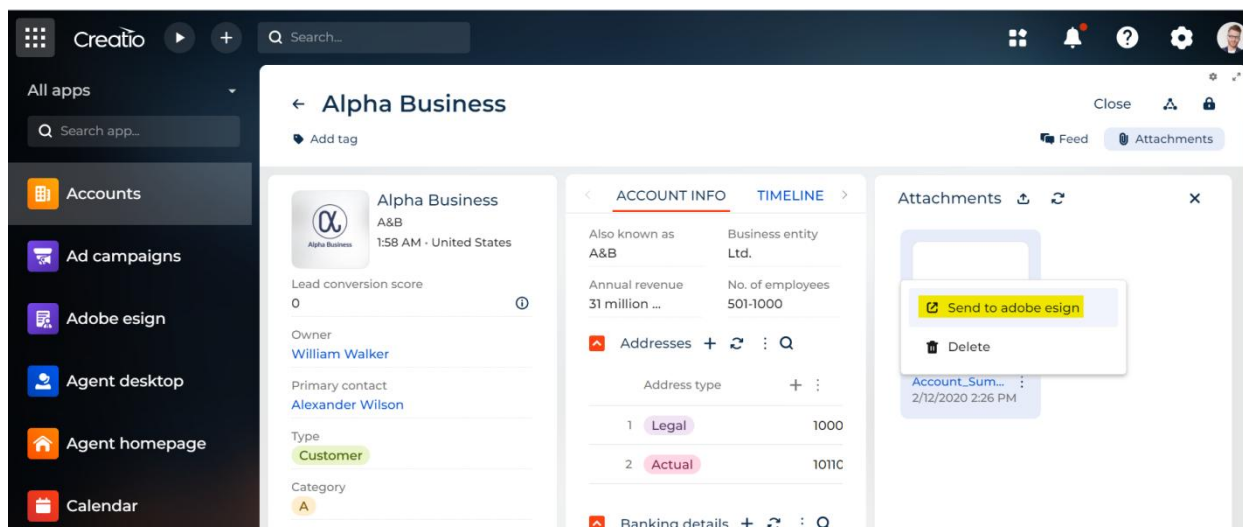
Creatio

Search...

All apps

Search app...

Accounts

Ad campaigns

Adobe esign

Agent desktop

Agent homepage

Calendar

← Alpha Business

Add tag

Close

Feed

Attachments

Alpha Business
A&B
1:58 AM · United States

Alpha Business

Lead conversion score
0

Owner
William Walker

Primary contact
Alexander Wilson

Type
Customer

Category
A

ACCOUNT INFO

TIMELINE

Also known as
A&B

Business entity
Ltd.

Annual revenue
31 million ...

No. of employees
501-1000

Addresses

Address type

| | | |
|---|---|---|
| 1 | Legal | 1000 |
| 2 | Actual | 1011C |

Banking details

Attachments

Send to adobe esign

Delete

Account_Sum...
2/12/2020 2:26 PM